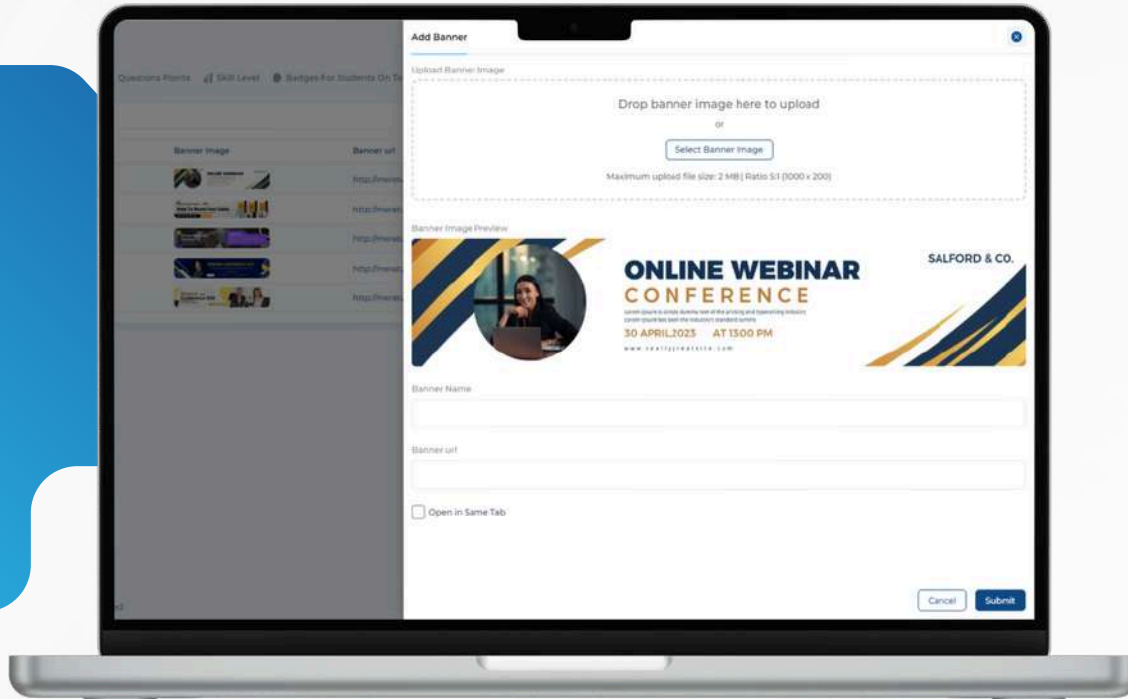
Questions Points Skill Level Badges For Students On To

| Banner Image | Banner url |
|---|---|
| | http://merar |
| | http://merar |
| | http://merar |
| | http://merar |
| | http://merar |

Add Banner

Upload Banner Image

Drop banner image here to upload

or

Select Banner Image

Maximum upload file size: 2 MB | Ratio 5:1 (1000 x 200)

Banner Image Preview

SALFORD & CO.

ONLINE WEBINAR

CONFERENCE

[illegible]

30 APRIL,2023 AT 1300 PM

www.reallygreatsite.com

Banner Name

Banner url

Open in Same Tab

Cancel

Submit